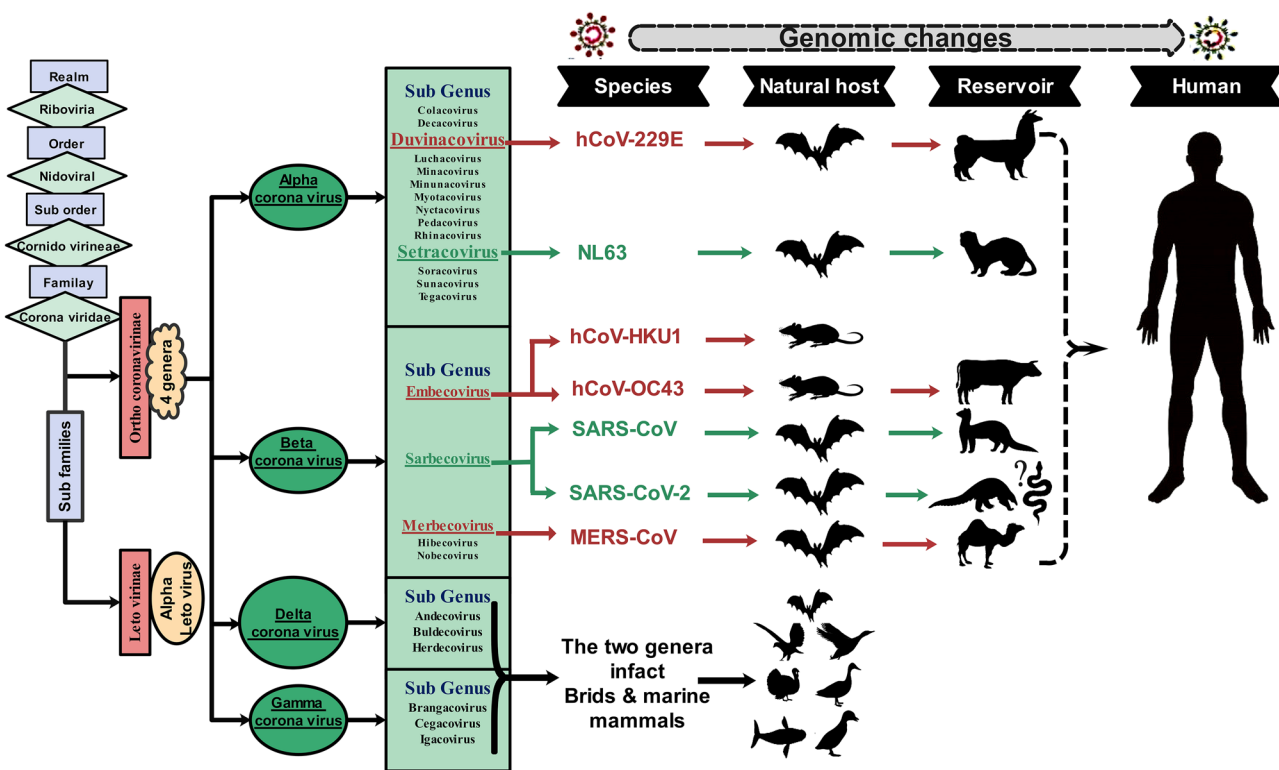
Genomic changes

Species

Natural host

Reservoir

Human

Realm

Riboviria

Order

Nidoviral

Sub order

Cornido virineae

Familay

Corona viridae

Sub families

Ortho coronavirinae

4 genera

Leto virinae

Alpha Leto virus

Alpha corona virus

Beta corona virus

Delta corona virus

Gamma corona virus

Sub Genus
Colacovirus
Decacovirus
Duvinacovirus
Luchacovirus
Minacovirus
Minunacovirus
Myotacovirus
Nyctacovirus
Pedacovirus
Rhinacovirus
Setracovirus
Soracovirus
Sunacovirus
Tegacovirus

Sub Genus
Embecovirus
Sarbecovirus
Merbecovirus
Hibecovirus
Nobecovirus

Sub Genus
Andecovirus
Buldecovirus
Herdecovirus

Sub Genus
Brangacovirus
Cegacovirus
Igacovirus

hCoV-229E

NL63

hCoV-HKU1

hCoV-OC43

SARS-CoV

SARS-CoV-2

MERS-CoV

?

The two genera infact Brids & marine mammals